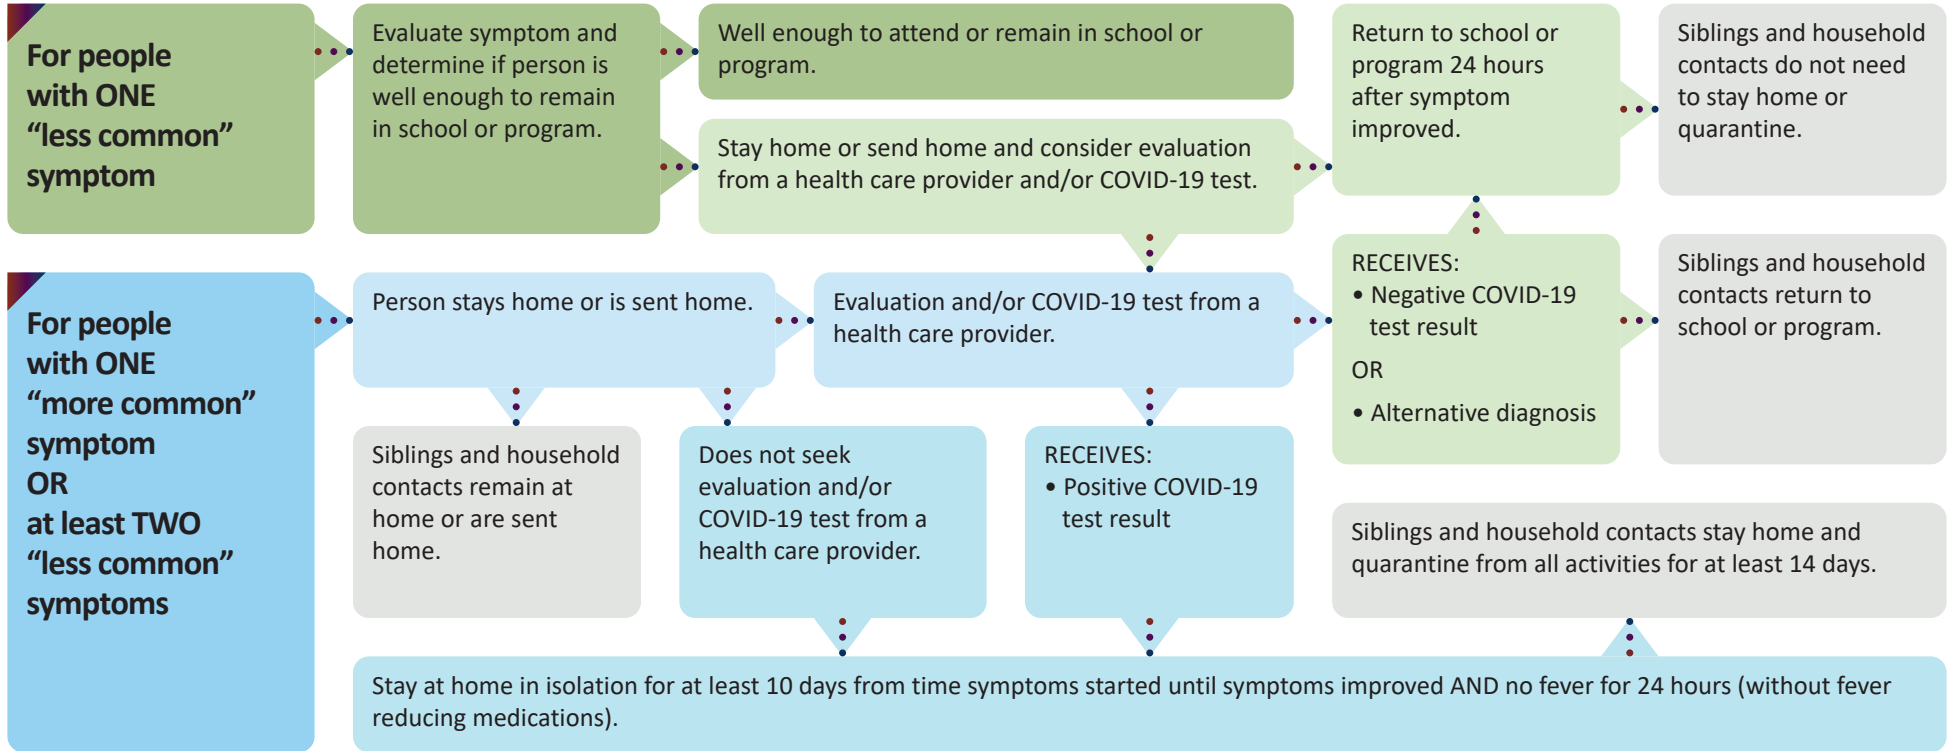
For people with ONE “less common” symptom

Evaluate symptom and determine if person is well enough to remain in school or program.

Well enough to attend or remain in school or program.

Stay home or send home and consider evaluation from a health care provider and/or COVID-19 test.

Return to school or program 24 hours after symptom improved.

Siblings and household contacts do not need to stay home or quarantine.

For people with ONE “more common” symptom OR at least TWO “less common” symptoms

Person stays home or is sent home.

Evaluation and/or COVID-19 test from a health care provider.

RECEIVES:
• Negative COVID-19 test result
OR
• Alternative diagnosis

Siblings and household contacts return to school or program.

Siblings and household contacts remain at home or are sent home.

Does not seek evaluation and/or COVID-19 test from a health care provider.

RECEIVES:
• Positive COVID-19 test result

Siblings and household contacts stay home and quarantine from all activities for at least 14 days.

Stay at home in isolation for at least 10 days from time symptoms started until symptoms improved AND no fever for 24 hours (without fever reducing medications).